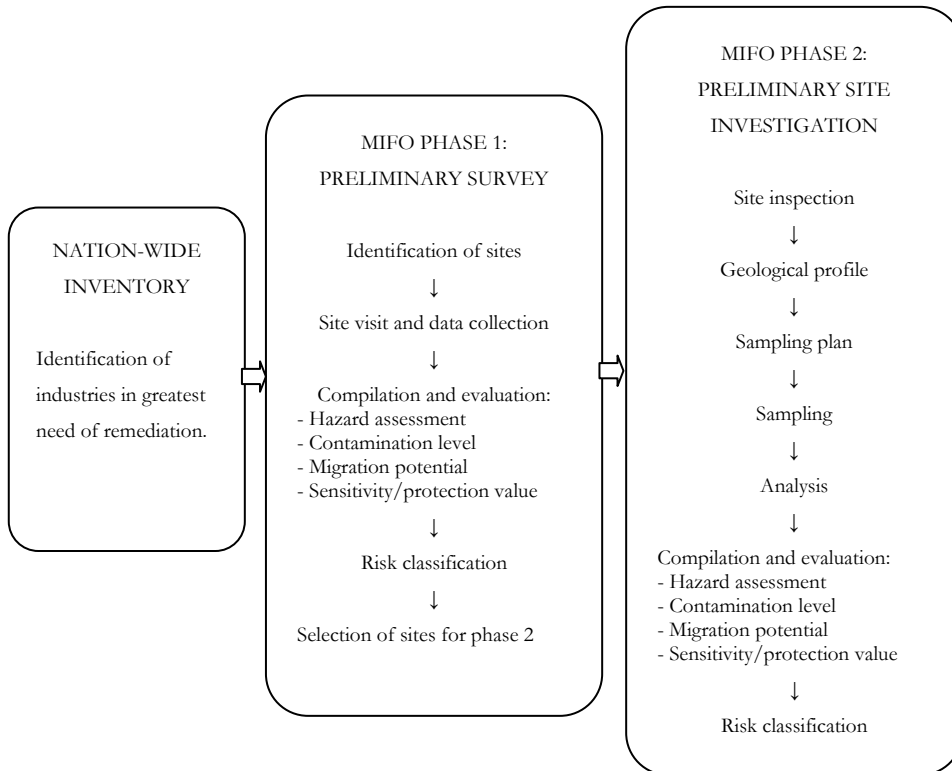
NATION-WIDE INVENTORY

Identification of industries in greatest need of remediation.

MIFO PHASE 1:
PRELIMINARY SURVEY

Identification of sites
↓
Site visit and data collection
↓
Compilation and evaluation:
- Hazard assessment
- Contamination level
- Migration potential
- Sensitivity/protection value
↓
Risk classification
↓
Selection of sites for phase 2

MIFO PHASE 2:
PRELIMINARY SITE INVESTIGATION

Site inspection
↓
Geological profile
↓
Sampling plan
↓
Sampling
↓
Analysis
↓
Compilation and evaluation:
- Hazard assessment
- Contamination level
- Migration potential
- Sensitivity/protection value
↓
Risk classification